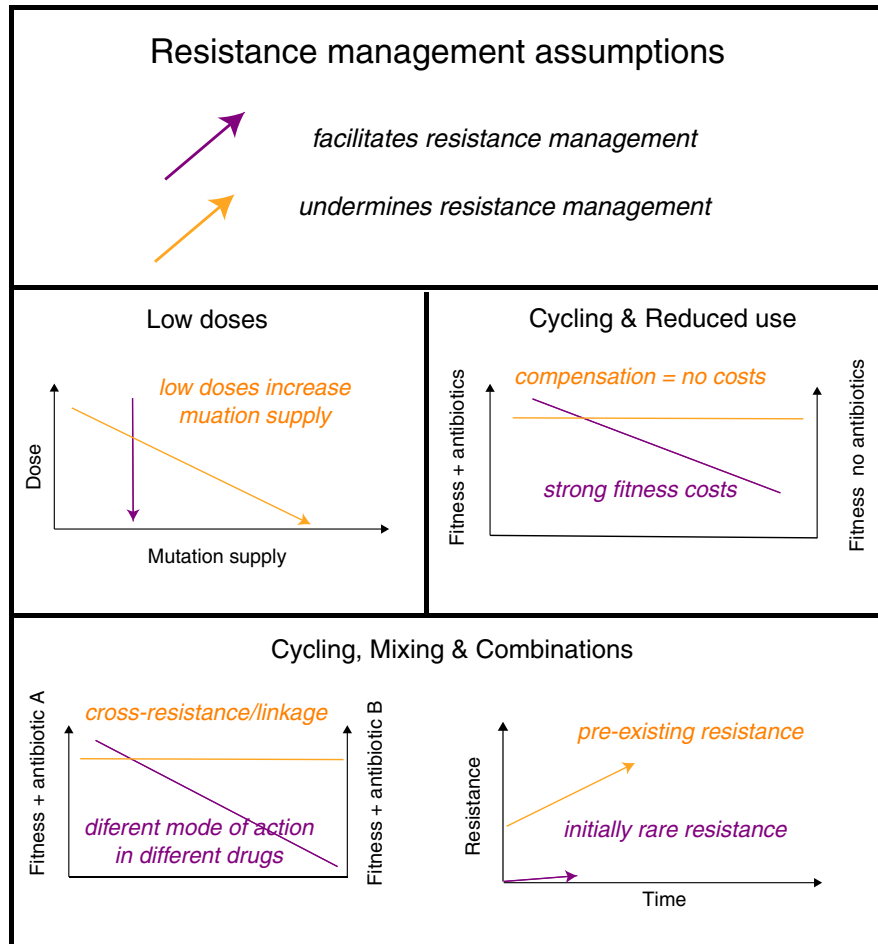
Resistance management assumptions

facilitates resistance management

undermines resistance management

Low doses

low doses increase muation supply

Dose

Mutation supply

Cycling & Reduced use

compensation = no costs

Fitness + antibiotics

Fitness no antibiotics

strong fitness costs

Cycling, Mixing & Combinations

cross-resistance/linkage

Fitness + antibiotic A

Fitness + antibiotic B

diferent mode of action in different drugs

pre-existing resistance

Resistance

initially rare resistance

Time